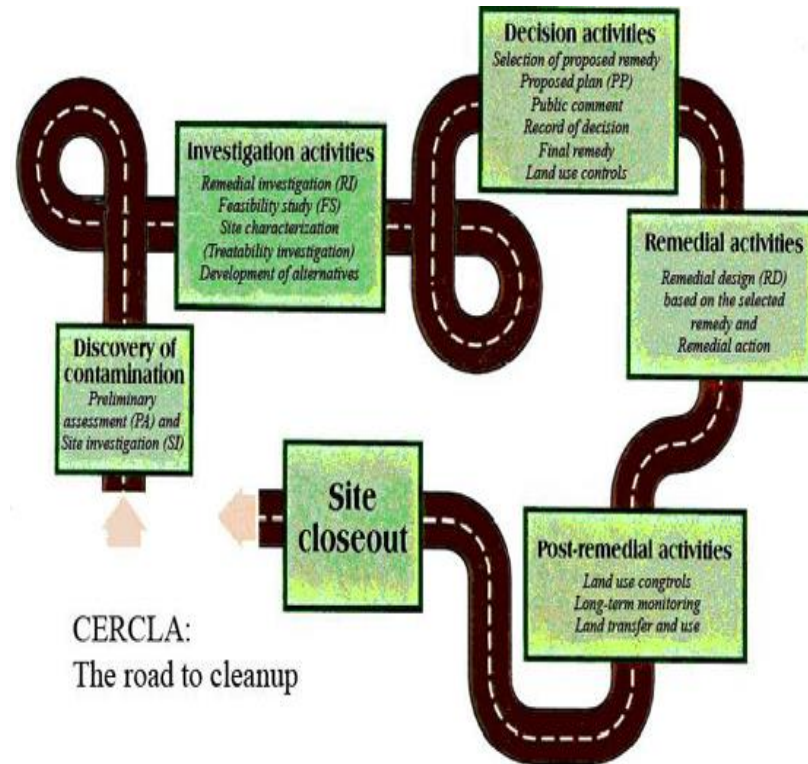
Discovery of contamination
Preliminary assessment (PA) and Site investigation (SI)

Investigation activities
Remedial investigation (RI)
Feasibility study (FS)
Site characterization
(Treatability investigation)
Development of alternatives

Decision activities
Selection of proposed remedy
Proposed plan (PP)
Public comment
Record of decision
Final remedy
Land use controls

Remedial activities
Remedial design (RD) based on the selected remedy and Remedial action

Post-remedial activities
Land use congtrols
Long-term monitoring
Land transfer and use

Site closeout

CERCLA:
The road to cleanup